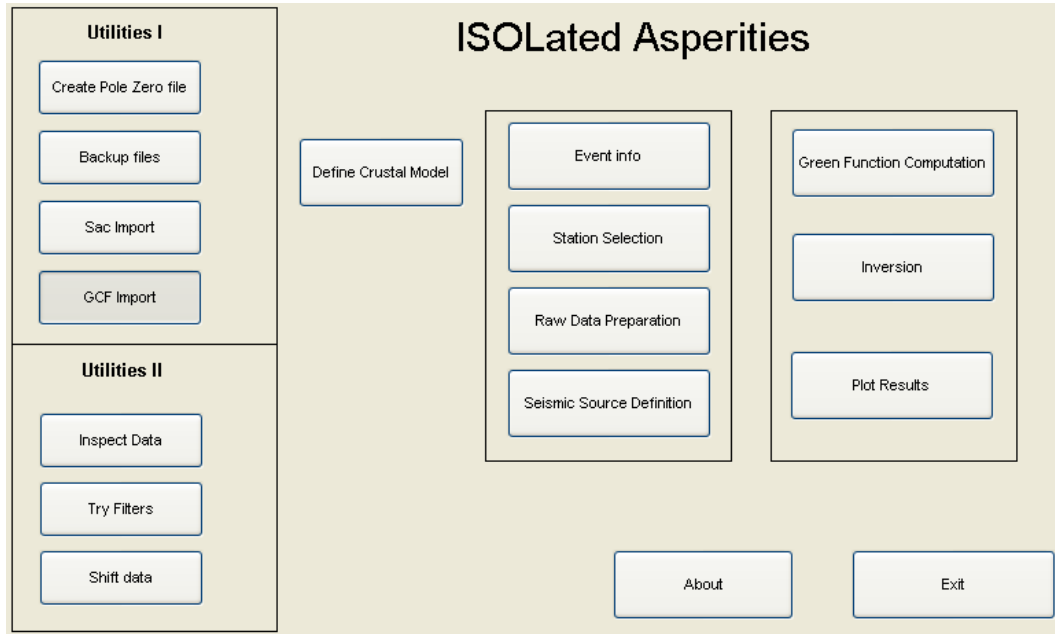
Utilities I

Create Pole Zero file

Backup files

Sac Import

GCF Import

Utilities II

Inspect Data

Try Filters

Shift data

ISOLated Asperities

Define Crustal Model

Event info

Station Selection

Raw Data Preparation

Seismic Source Definition

Green Function Computation

Inversion

Plot Results

About

Exit